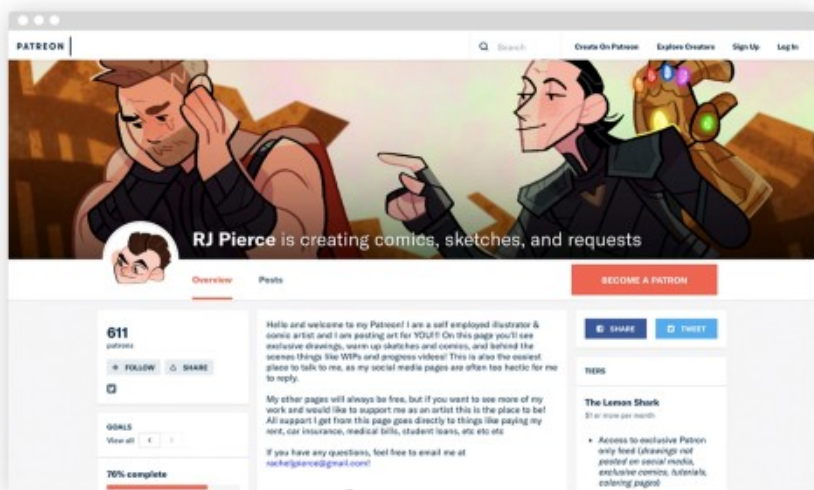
PATREON

Search

Create On Patreon

Explore Creators

Sign Up

Log In

RJ Pierce is creating comics, sketches, and requests

Overview

Posts

BECOME A PATRON

611
patrons

+ FOLLOW

SHARE

GOALS
View all

76% complete

Hello and welcome to my Patreon! I am a self employed illustrator & comic artist and I am posting art for YOU!! On this page you'll see exclusive drawings, warm up sketches and comics, and behind the scenes things like WIPs and progress videos! This is also the easiest place to talk to me, as my social media pages are often too hectic for me to reply.

My other pages will always be free, but if you want to see more of my work and would like to support me as an artist this is the place to be! All support I get from this page goes directly to things like paying my rent, car insurance, medical bills, student loans, etc etc etc

If you have any questions, feel free to email me at racheljpierce@gmail.com!

SHARE

TWEET

TIERS

The Lemon Shark
$1 or more per month

• Access to exclusive Patron only feed (drawings not posted on social media, exclusive comics, tutorials, coloring pages)